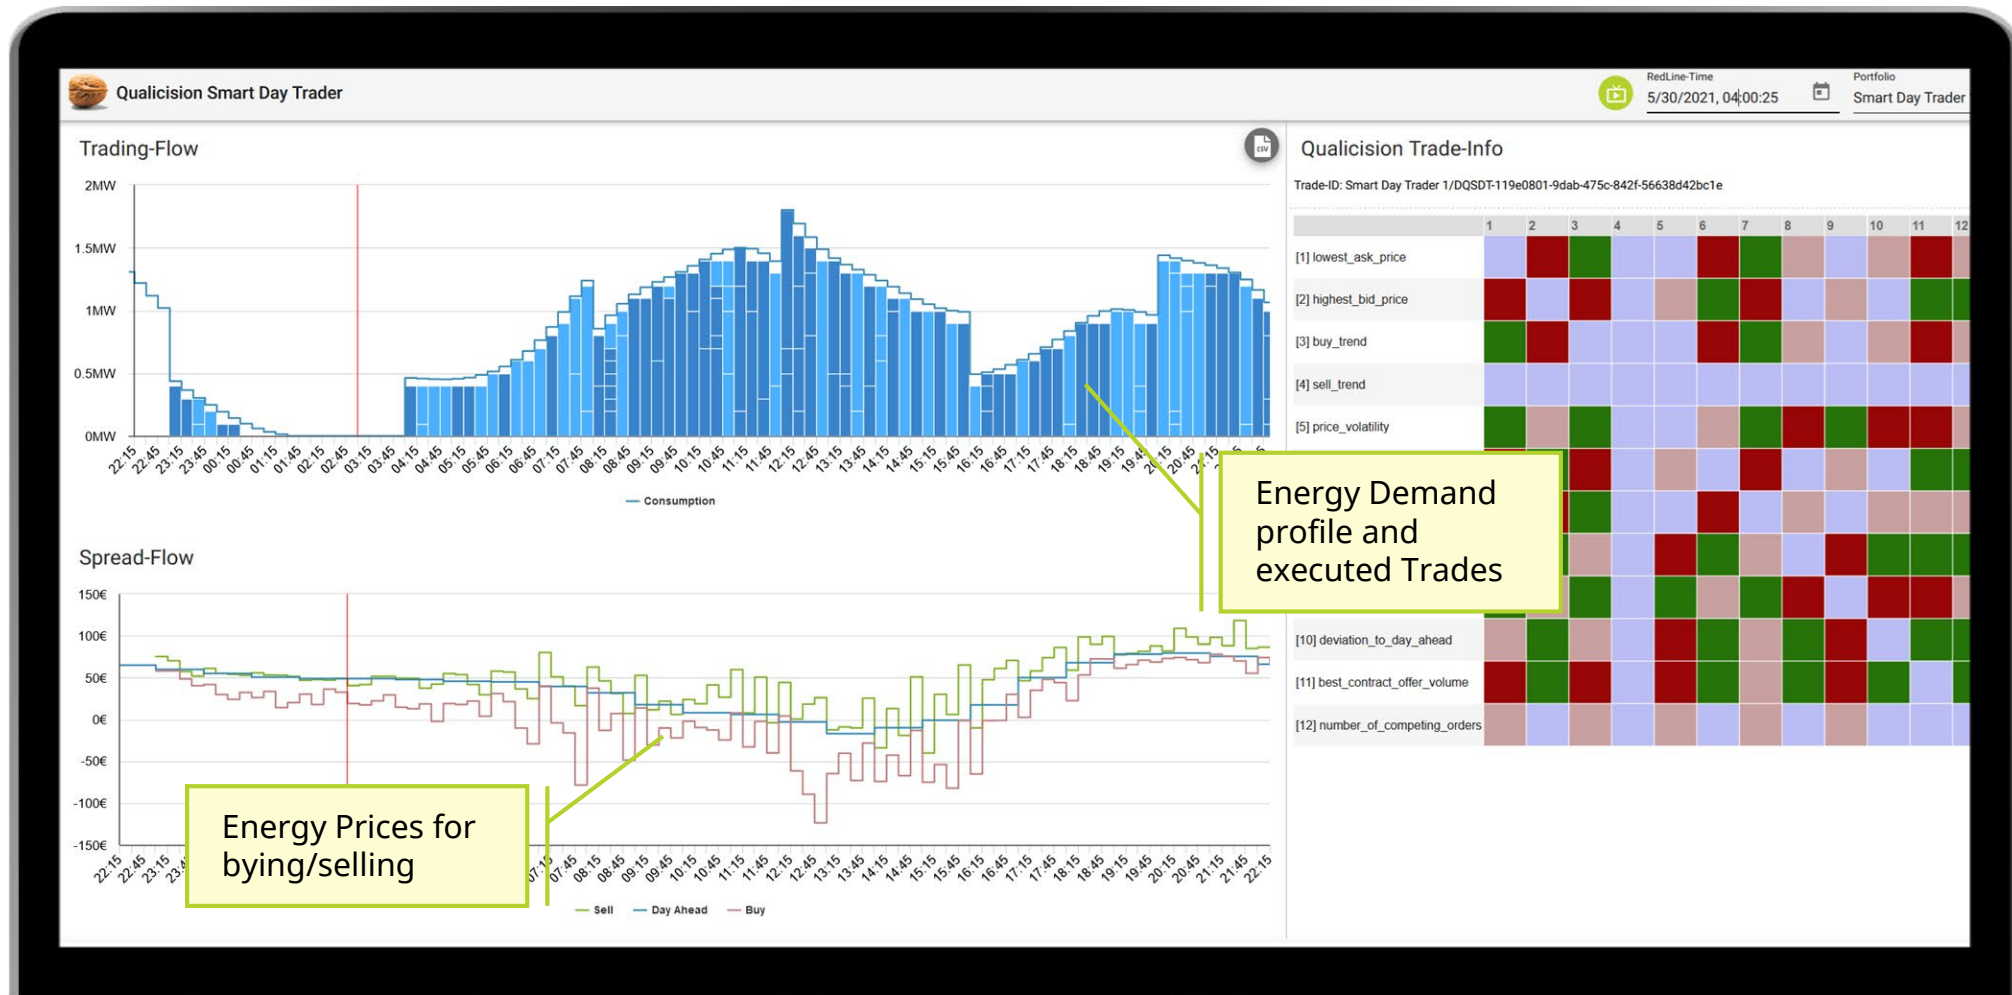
Qualicision Smart Day Trader

RedLine-Time
5/30/2021, 04:00:25

Portfolio
Smart Day Trader

Trading-Flow

2MW
1.5MW
1MW
0.5MW
0MW

22:15 22:45 23:15 23:45 00:15 00:45 01:15 01:45 02:15 02:45 03:15 03:45 04:15 04:45 05:15 05:45 06:15 06:45 07:15 07:45 08:15 08:45 09:15 09:45 10:15 10:45 11:15 11:45 12:15 12:45 13:15 13:45 14:15 14:45 15:15 15:45 16:15 16:45 17:15 17:45 18:15 18:45 19:15 19:4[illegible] 20:15 20:45 21:15 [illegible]

Consumption

Spread-Flow

150€
100€
50€
0€
-50€
-100€
-150€

22:15 22:45 23:15 23:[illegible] 07:1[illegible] 07:45 08:15 08:45 09:15 09:45 10:15 10:45 11:15 11:45 12:15 12:45 13:15 13:45 14:15 14:45 15:15 15:45 16:15 16:45 17:15 17:45 18:15 18:45 19:15 19:45 20:15 20:45 21:15 21:45 22:15

Sell Day Ahead Buy

Energy Prices for bying/selling

Energy Demand profile and executed Trades

Qualicision Trade-Info

Trade-ID: Smart Day Trader 1/DQSDT-119e0801-9dab-475c-842f-56638d42bc1e

1 2 3 4 5 6 7 8 9 10 11 12

[1] lowest_ask_price
[2] highest_bid_price
[3] buy_trend
[4] sell_trend
[5] price_volatility
[10] deviation_to_day_ahead
[11] best_contract_offer_volume
[12] number_of_competing_orders